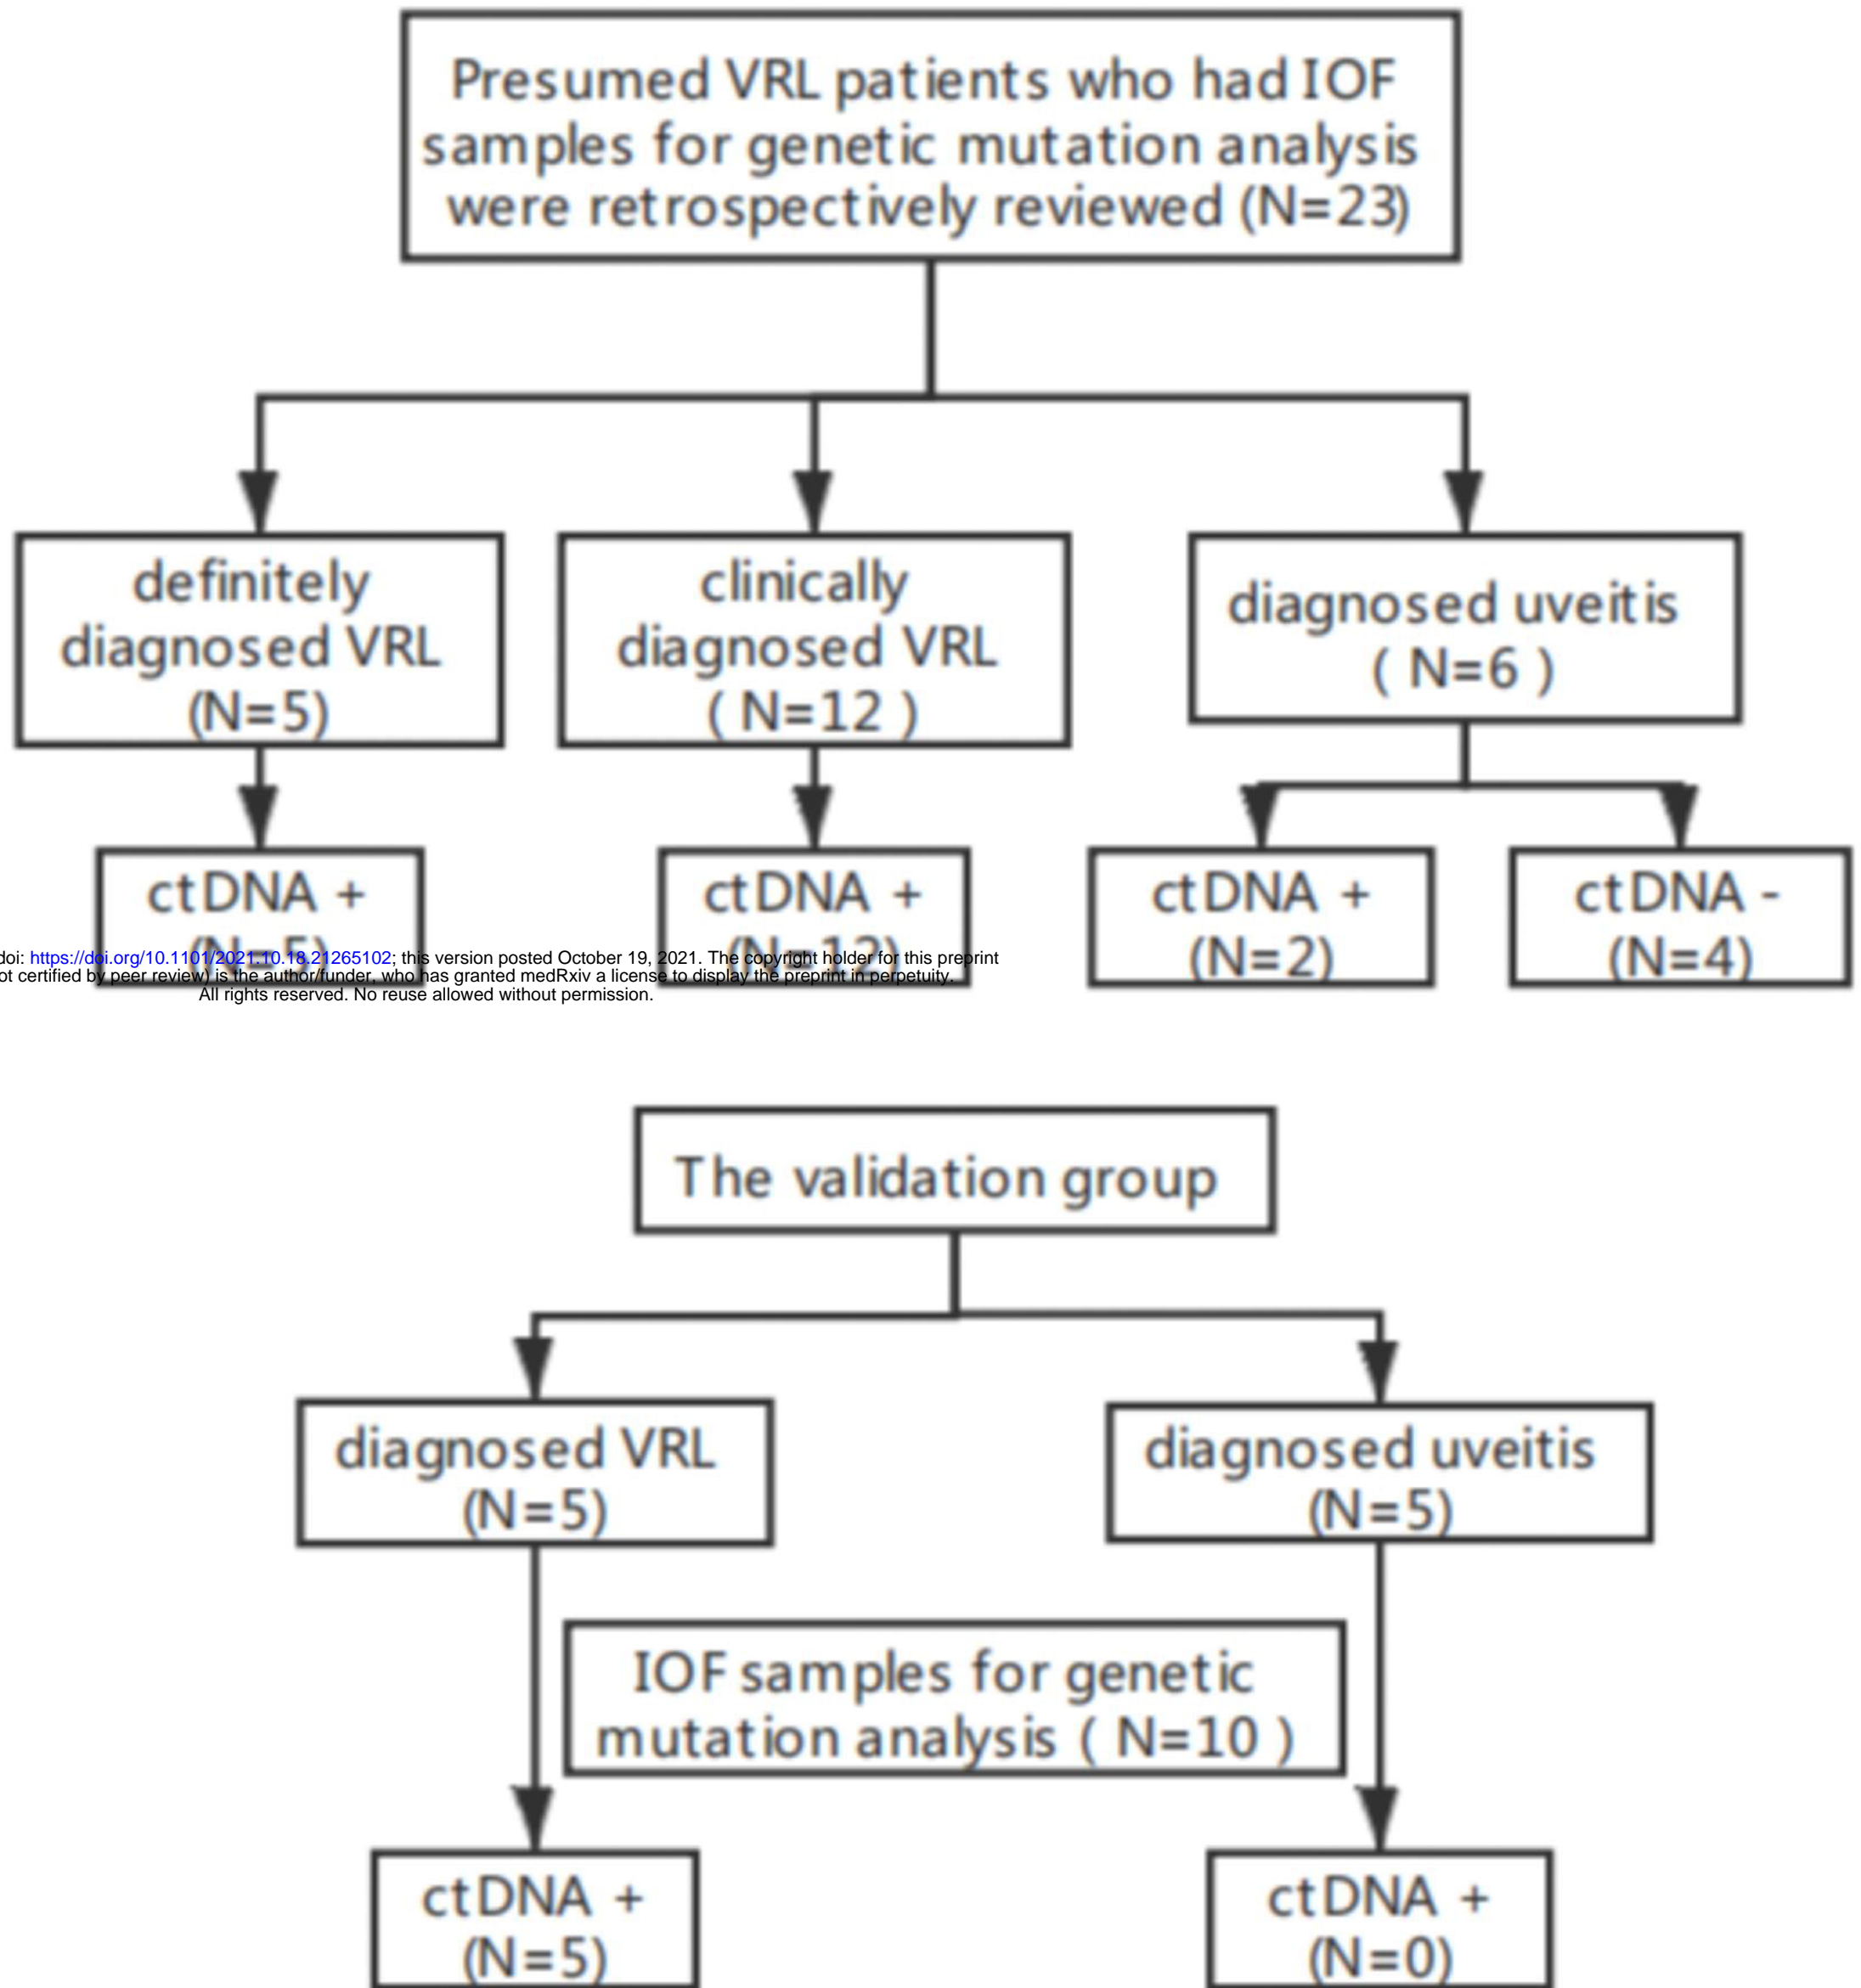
Presumed VRL patients who had IOF samples for genetic mutation analysis were retrospectively reviewed (N=23)

definitely diagnosed VRL (N=5)

clinically diagnosed VRL ( N=12 )

diagnosed uveitis ( N=6 )

ctDNA + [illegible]

ctDNA + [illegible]

ctDNA + (N=2)

ctDNA - (N=4)

doi: https://doi.org/10.1101/2021.10.18.21265102; this version posted October 19, 2021. The copyright holder for this preprint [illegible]ot certified by peer review) is the author/funder, who has granted medRxiv a license to display the preprint in perpetuity.
All rights reserved. No reuse allowed without permission.

The validation group

diagnosed VRL (N=5)

diagnosed uveitis (N=5)

IOF samples for genetic mutation analysis ( N=10 )

ctDNA + (N=5)

ctDNA + (N=0)